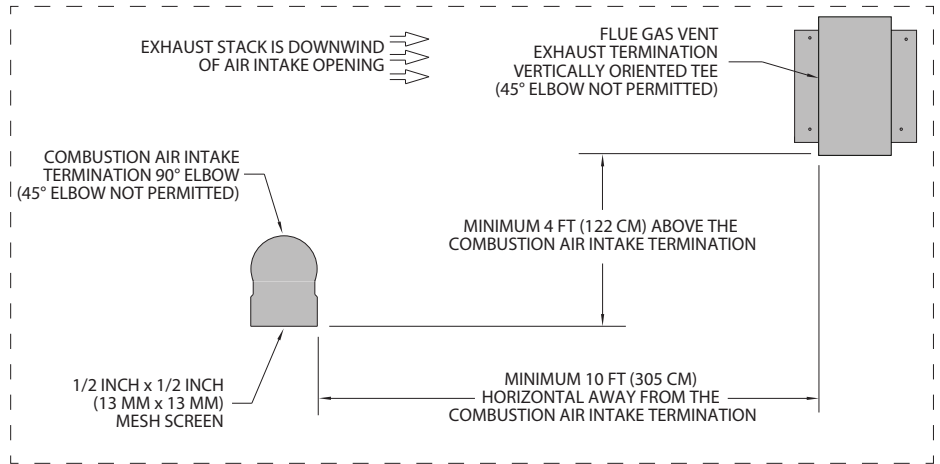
EXHAUST STACK IS DOWNWIND OF AIR INTAKE OPENING

FLUE GAS VENT EXHAUST TERMINATION VERTICALLY ORIENTED TEE (45° ELBOW NOT PERMITTED)

COMBUSTION AIR INTAKE TERMINATION 90° ELBOW (45° ELBOW NOT PERMITTED)

MINIMUM 4 FT (122 CM) ABOVE THE COMBUSTION AIR INTAKE TERMINATION

1/2 INCH x 1/2 INCH (13 MM x 13 MM) MESH SCREEN

MINIMUM 10 FT (305 CM) HORIZONTAL AWAY FROM THE COMBUSTION AIR INTAKE TERMINATION